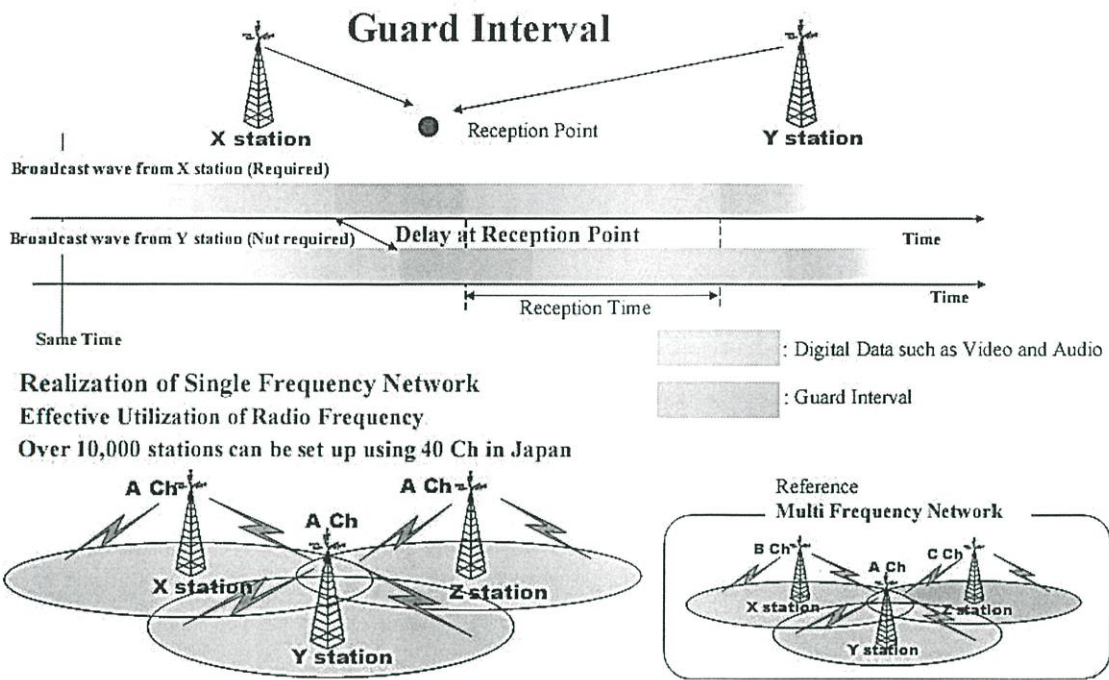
Guard Interval

X station

Reception Point

Y station

Broadcast wave from X station (Required)

Broadcast wave from Y station (Not required)

Delay at Reception Point

Time

Reception Time

Time

Same Time

: Digital Data such as Video and Audio

: Guard Interval

Realization of Single Frequency Network
Effective Utilization of Radio Frequency
Over 10,000 stations can be set up using 40 Ch in Japan

A Ch
A Ch
A Ch
X station
Z station
Y station

Reference
Multi Frequency Network

B Ch
A Ch
C Ch
X station
Z station
Y station